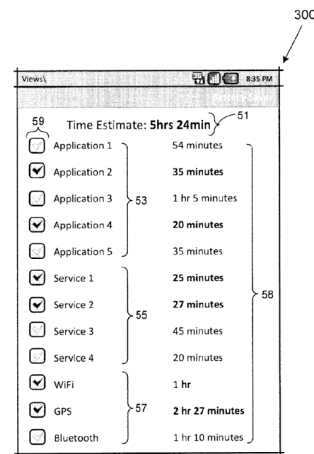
300

Views\ 8:35 PM

59

Time Estimate: **5hrs 24min** 51

Application 1 54 minutes

Application 2 **35 minutes**

Application 3 53 1 hr 5 minutes

Application 4 **20 minutes**

Application 5 35 minutes

Service 1 **25 minutes**

Service 2 **27 minutes** 58

Service 3 55 45 minutes

Service 4 20 minutes

WiFi 1 **hr**

GPS 57 **2 hr 27 minutes**

Bluetooth 1 hr 10 minutes